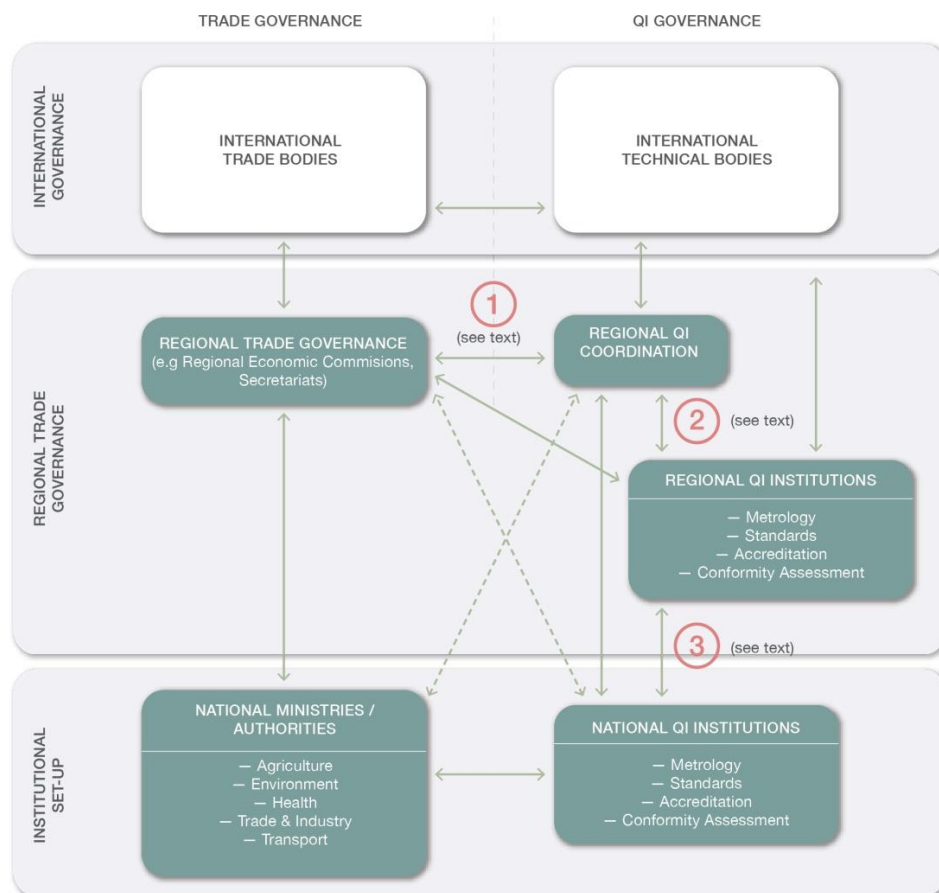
TRADE GOVERNANCE

QI GOVERNANCE

INTERNATIONAL GOVERNANCE

INTERNATIONAL TRADE BODIES

INTERNATIONAL TECHNICAL BODIES

REGIONAL TRADE GOVERNANCE

1 (see text)

REGIONAL TRADE GOVERNANCE (e.g Regional Economic Commisions, Secretariats)

REGIONAL QI COORDINATION

2 (see text)

REGIONAL QI INSTITUTIONS

— Metrology
— Standards
— Accreditation
— Conformity Assessment

3 (see text)

INSTITUTIONAL SET-UP

NATIONAL MINISTRIES / AUTHORITIES

— Agriculture
— Environment
— Health
— Trade & Industry
— Transport

NATIONAL QI INSTITUTIONS

— Metrology
— Standards
— Accreditation
— Conformity Assessment